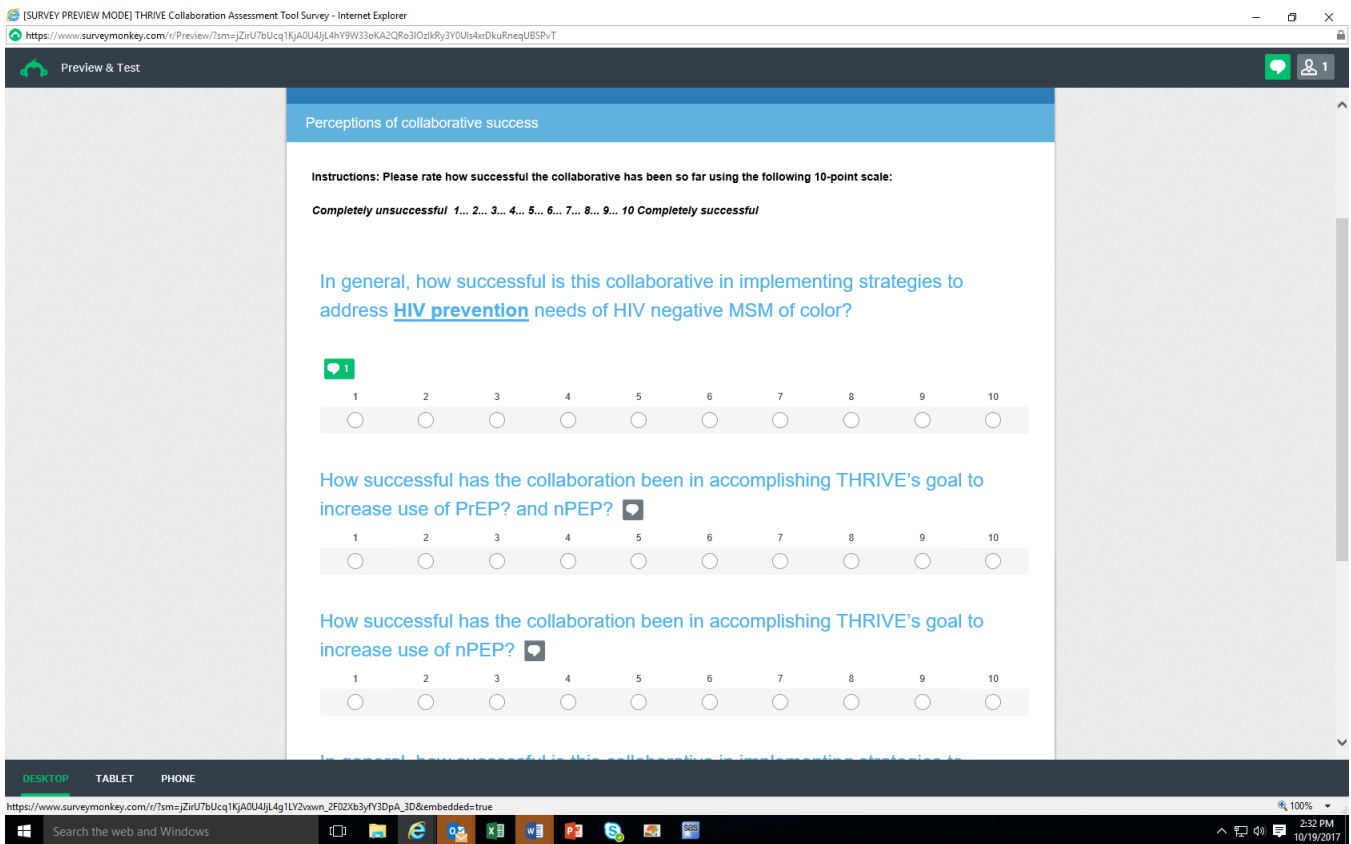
[SURVEY PREVIEW MODE] THRIVE Collaboration Assessment Tool Survey - Internet Explorer

https://www.surveymonkey.com/r/Preview/?sm=jZirU7bUcq1KjA0U4JjL4hY9W33oKA2QRo3lOzIkRy3Y0Uls4xrDkuRneqUBSPvT

Preview & Test

1

Perceptions of collaborative success

Instructions: Please rate how successful the collaborative has been so far using the following 10-point scale:

Completely unsuccessful 1... 2... 3... 4... 5... 6... 7... 8... 9... 10 Completely successful

In general, how successful is this collaborative in implementing strategies to address HIV prevention needs of HIV negative MSM of color?

1

| 1 | 2 | 3 | 4 | 5 | 6 | 7 | 8 | 9 | 10 |
|---|---|---|---|---|---|---|---|---|---|

How successful has the collaboration been in accomplishing THRIVE's goal to increase use of PrEP? and nPEP?

| 1 | 2 | 3 | 4 | 5 | 6 | 7 | 8 | 9 | 10 |
|---|---|---|---|---|---|---|---|---|---|

How successful has the collaboration been in accomplishing THRIVE's goal to increase use of nPEP?

| 1 | 2 | 3 | 4 | 5 | 6 | 7 | 8 | 9 | 10 |
|---|---|---|---|---|---|---|---|---|---|

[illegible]

DESKTOP TABLET PHONE

https://www.surveymonkey.com/r/?sm=jZirU7bUcq1KjA0U4JjL4g1LY2vxwn_2F02Xb3yfY3DpA_3D&embedded=true

100%

Search the web and Windows

2:32 PM
10/19/2017